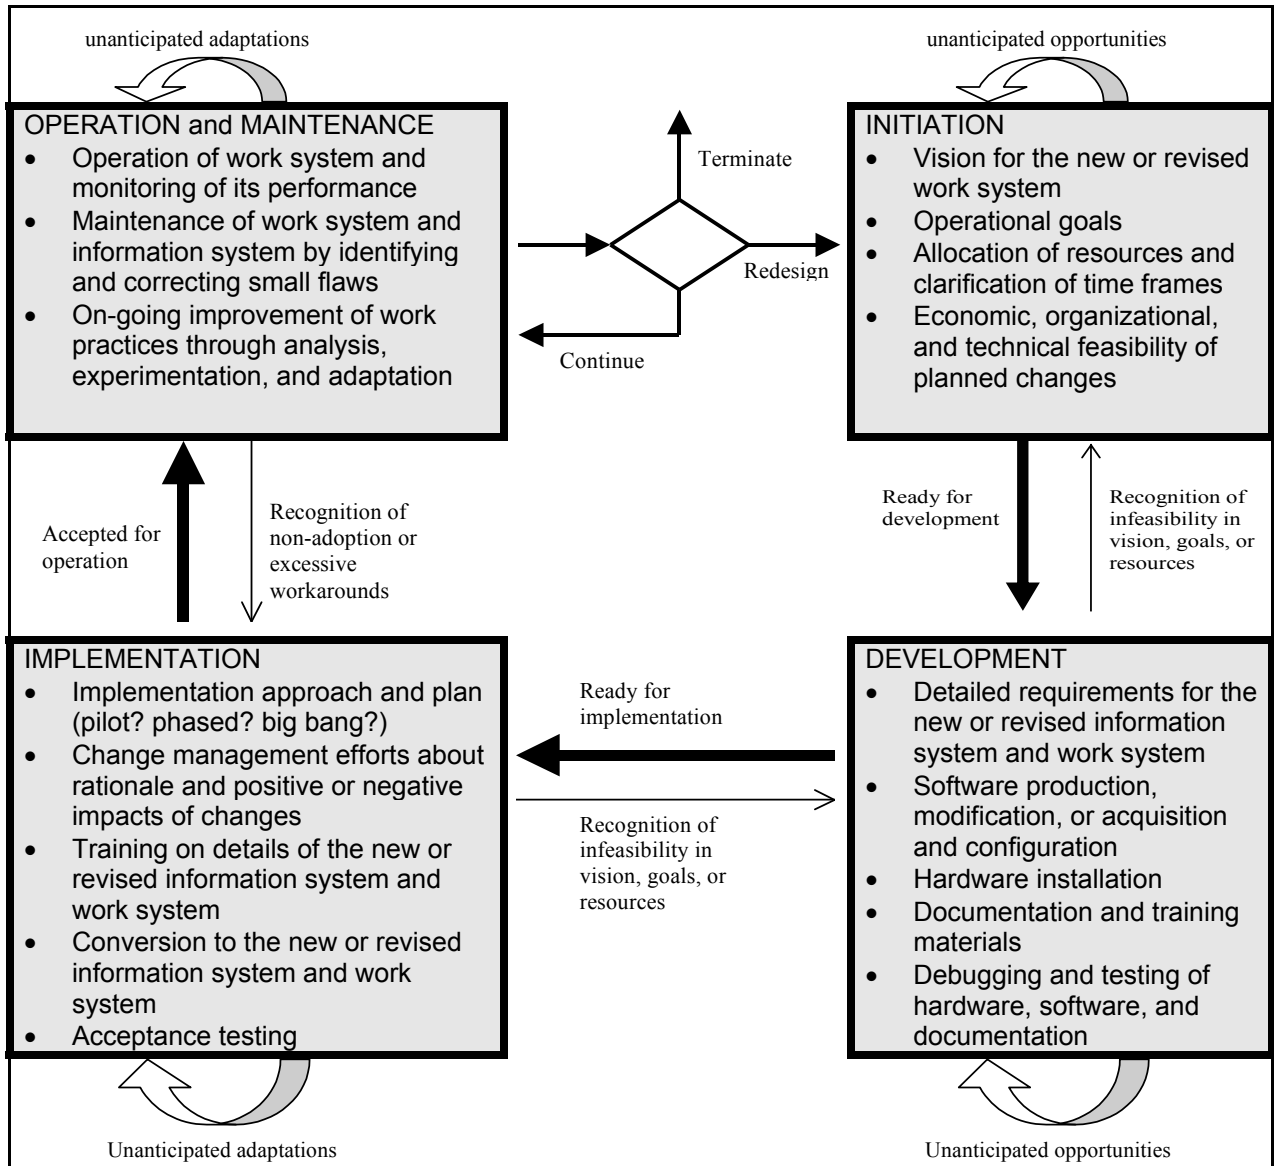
unanticipated adaptations

unanticipated opportunities

OPERATION and MAINTENANCE
- Operation of work system and monitoring of its performance
- Maintenance of work system and information system by identifying and correcting small flaws
- On-going improvement of work practices through analysis, experimentation, and adaptation

Terminate

Redesign

Continue

INITIATION
- Vision for the new or revised work system
- Operational goals
- Allocation of resources and clarification of time frames
- Economic, organizational, and technical feasibility of planned changes

Accepted for operation

Recognition of non-adoption or excessive workarounds

Ready for development

Recognition of infeasibility in vision, goals, or resources

IMPLEMENTATION
- Implementation approach and plan (pilot? phased? big bang?)
- Change management efforts about rationale and positive or negative impacts of changes
- Training on details of the new or revised information system and work system
- Conversion to the new or revised information system and work system
- Acceptance testing

Ready for implementation

Recognition of infeasibility in vision, goals, or resources

DEVELOPMENT
- Detailed requirements for the new or revised information system and work system
- Software production, modification, or acquisition and configuration
- Hardware installation
- Documentation and training materials
- Debugging and testing of hardware, software, and documentation

Unanticipated adaptations

Unanticipated opportunities